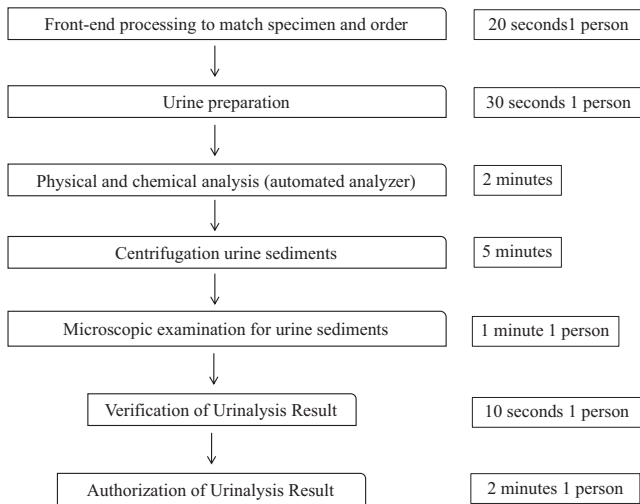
Front-end processing to match specimen and order

20 seconds1 person

Urine preparation

30 seconds 1 person

Physical and chemical analysis (automated analyzer)

2 minutes

Centrifugation urine sediments

5 minutes

Microscopic examination for urine sediments

1 minute 1 person

Verification of Urinalysis Result

10 seconds 1 person

Authorization of Urinalysis Result

2 minutes 1 person